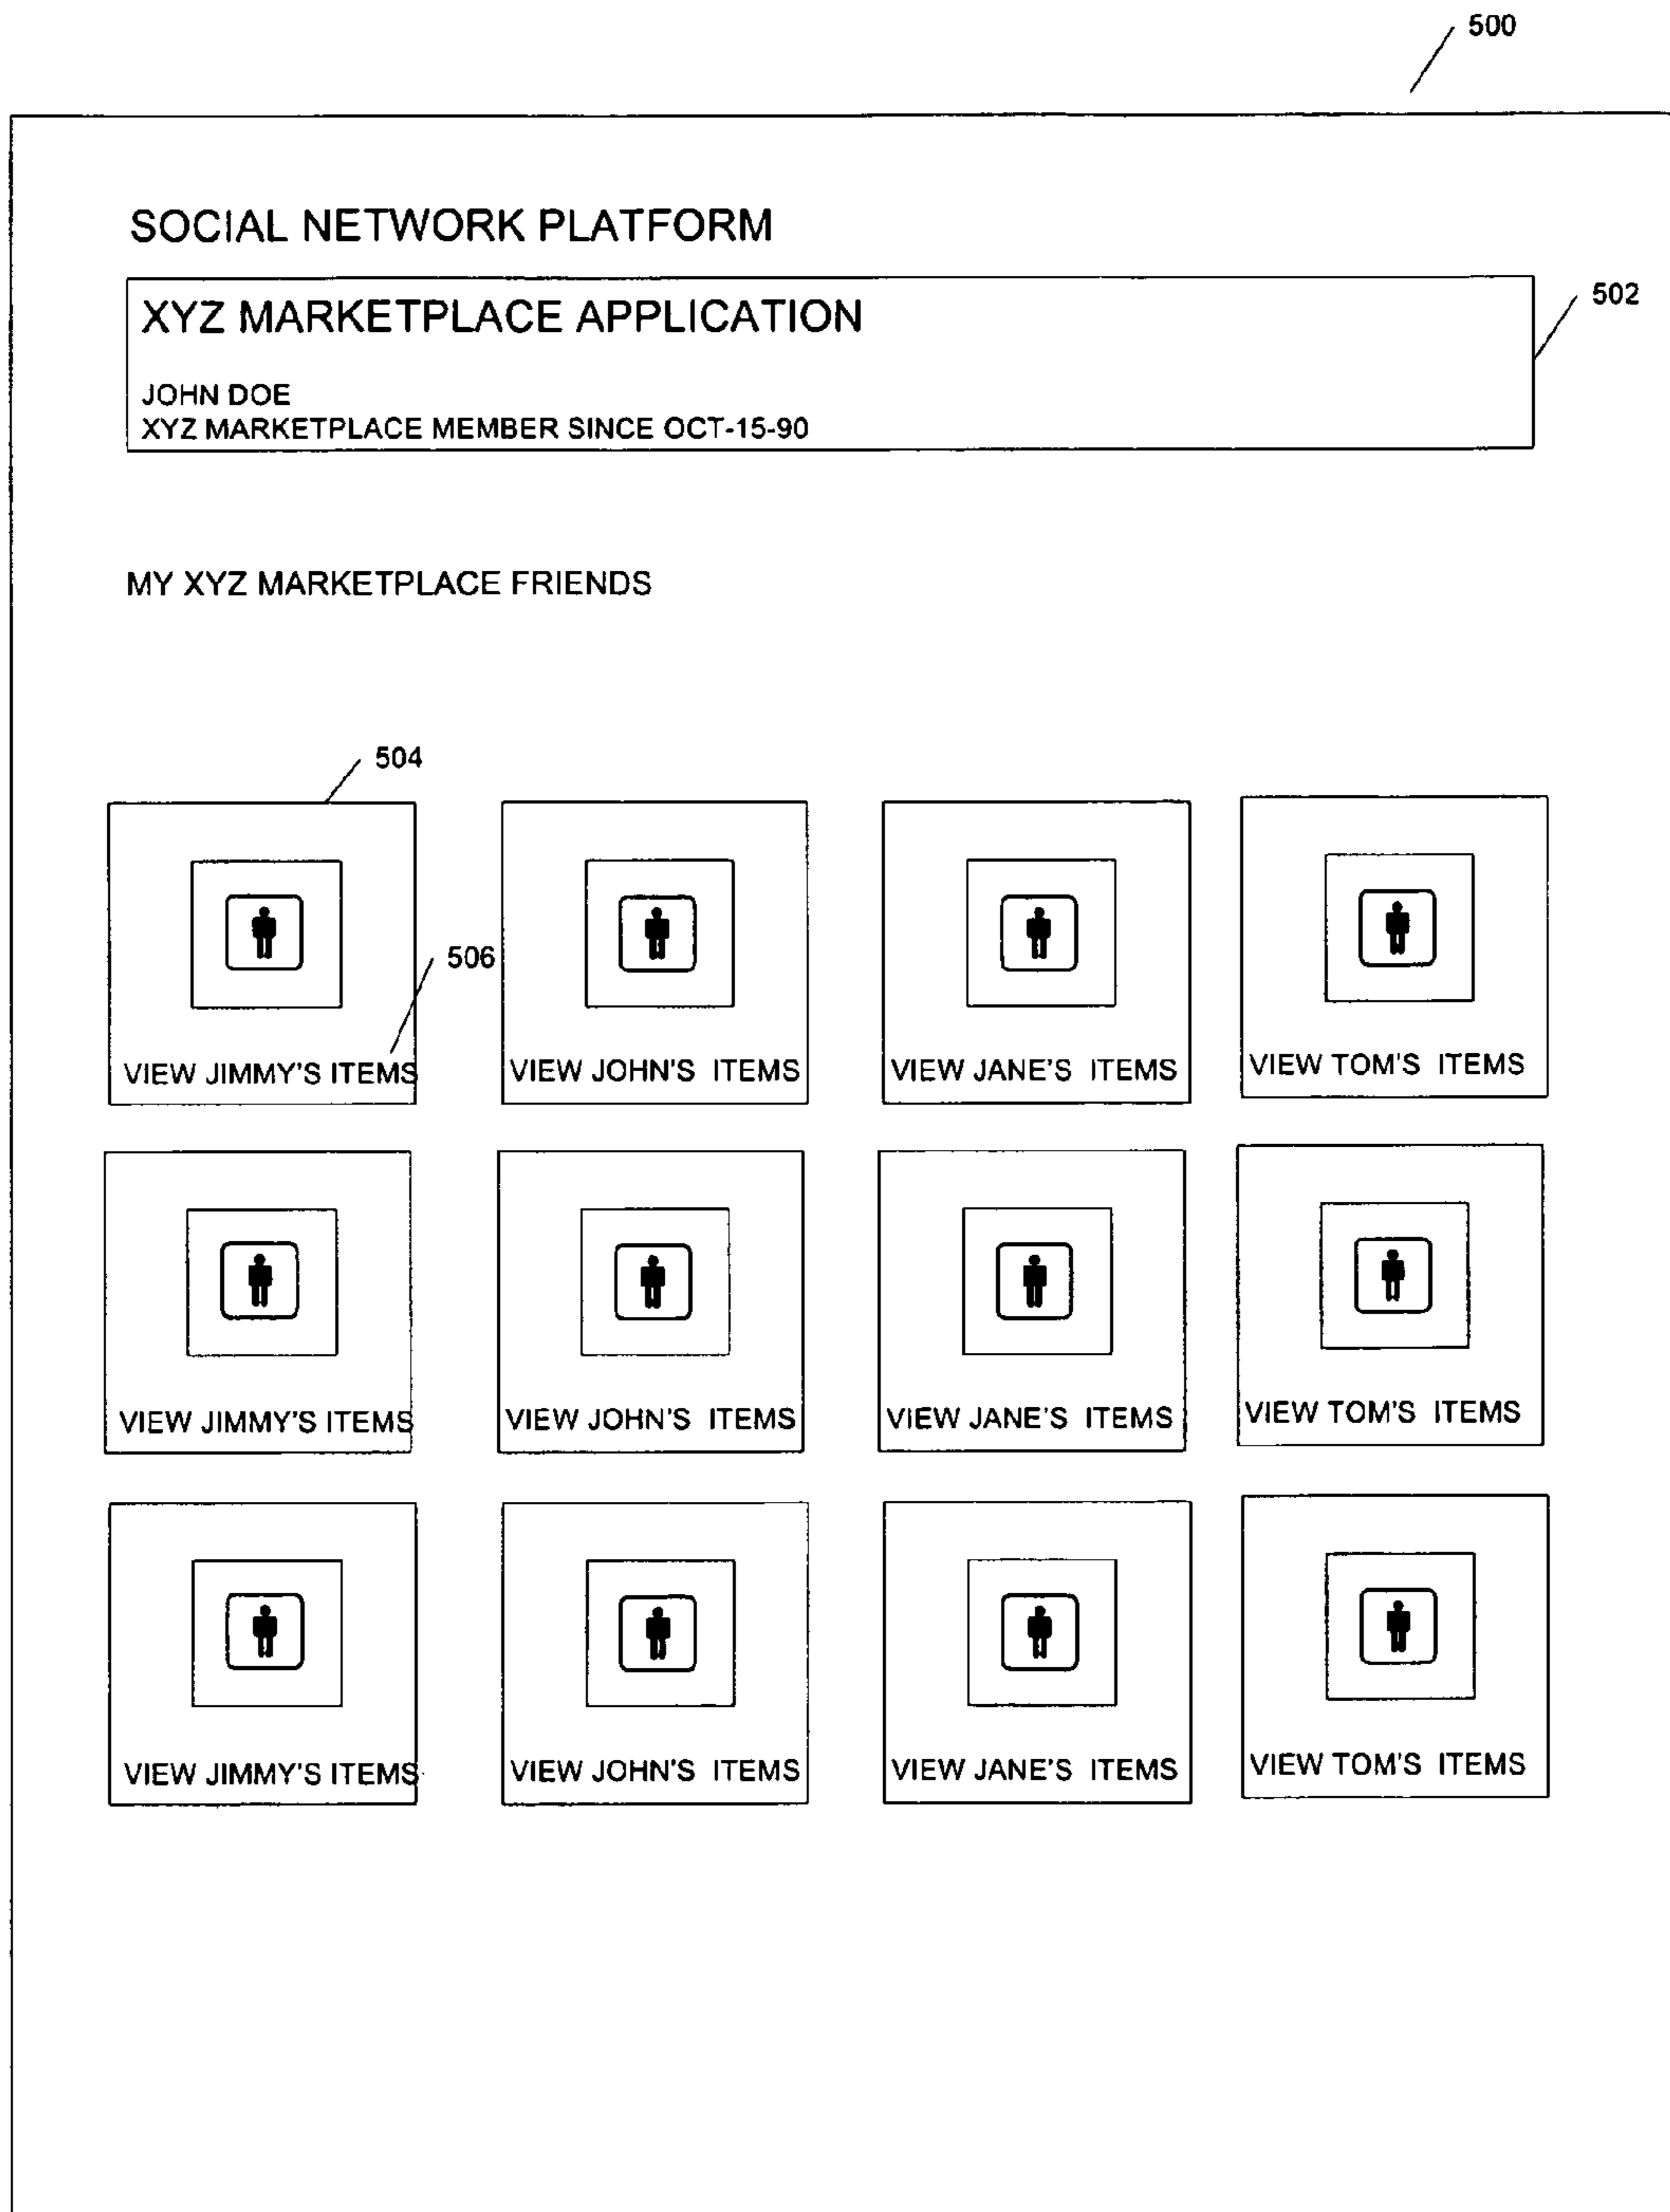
500

SOCIAL NETWORK PLATFORM

XYZ MARKETPLACE APPLICATION

JOHN DOE
XYZ MARKETPLACE MEMBER SINCE OCT-15-90

502

MY XYZ MARKETPLACE FRIENDS

504

506

VIEW JIMMY'S ITEMS

VIEW JOHN'S ITEMS

VIEW JANE'S ITEMS

VIEW TOM'S ITEMS

VIEW JIMMY'S ITEMS

VIEW JOHN'S ITEMS

VIEW JANE'S ITEMS

VIEW TOM'S ITEMS

VIEW JIMMY'S ITEMS

VIEW JOHN'S ITEMS

VIEW JANE'S ITEMS

VIEW TOM'S ITEMS